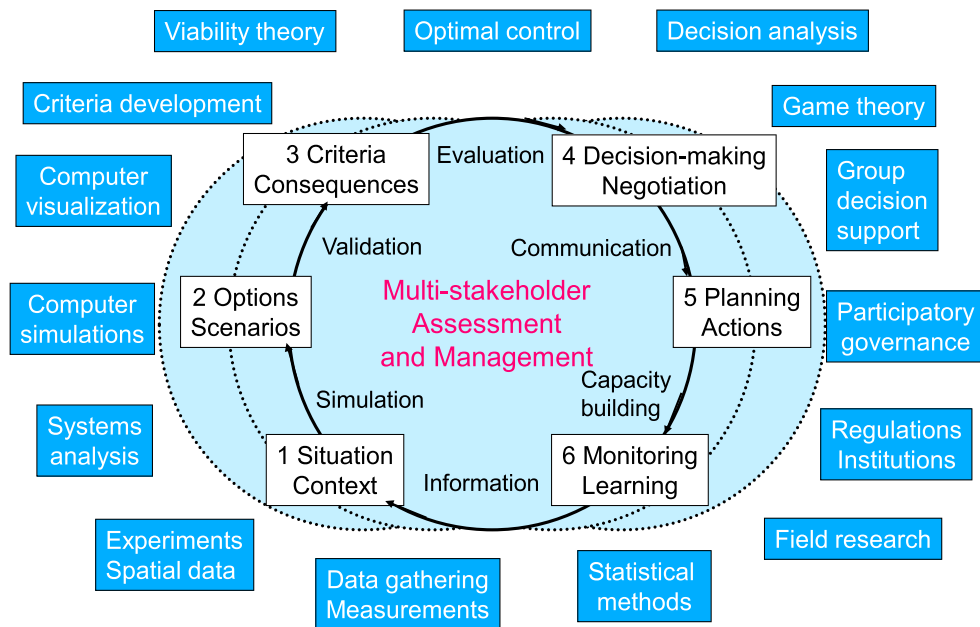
Viability theory

Optimal control

Decision analysis

Criteria development

Game theory

Computer visualization

Group decision support

Computer simulations

Participatory governance

Systems analysis

Regulations Institutions

Experiments Spatial data

Field research

Data gathering Measurements

Statistical methods

3 Criteria Consequences

Evaluation

4 Decision-making Negotiation

Validation

Communication

2 Options Scenarios

Multi-stakeholder Assessment and Management

5 Planning Actions

Capacity building

Simulation

1 Situation Context

Information

6 Monitoring Learning